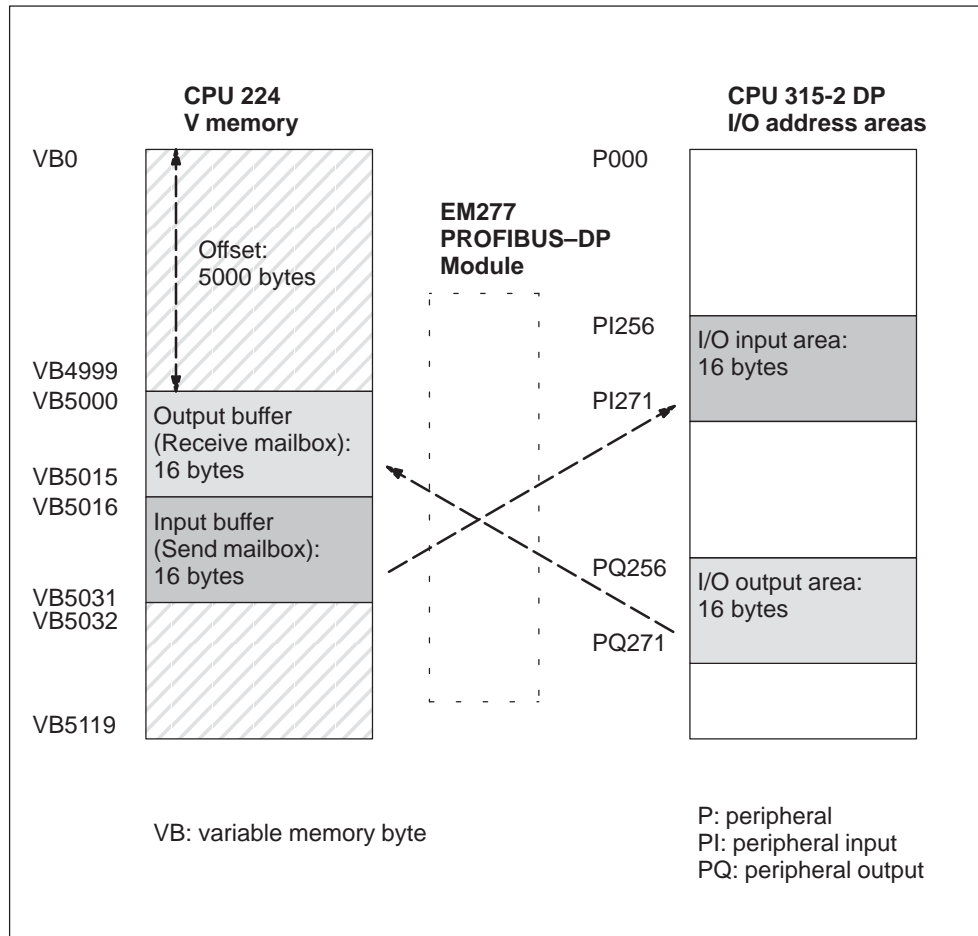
CPU 224
V memory

VB0

Offset:
5000 bytes

VB4999
VB5000

Output buffer
(Receive mailbox):
16 bytes

VB5015
VB5016

Input buffer
(Send mailbox):
16 bytes

VB5031
VB5032

VB5119

EM277
PROFIBUS–DP
Module

CPU 315-2 DP
I/O address areas

P000

PI256

I/O input area:
16 bytes

PI271

PQ256

I/O output area:
16 bytes

PQ271

VB: variable memory byte

P: peripheral
PI: peripheral input
PQ: peripheral output